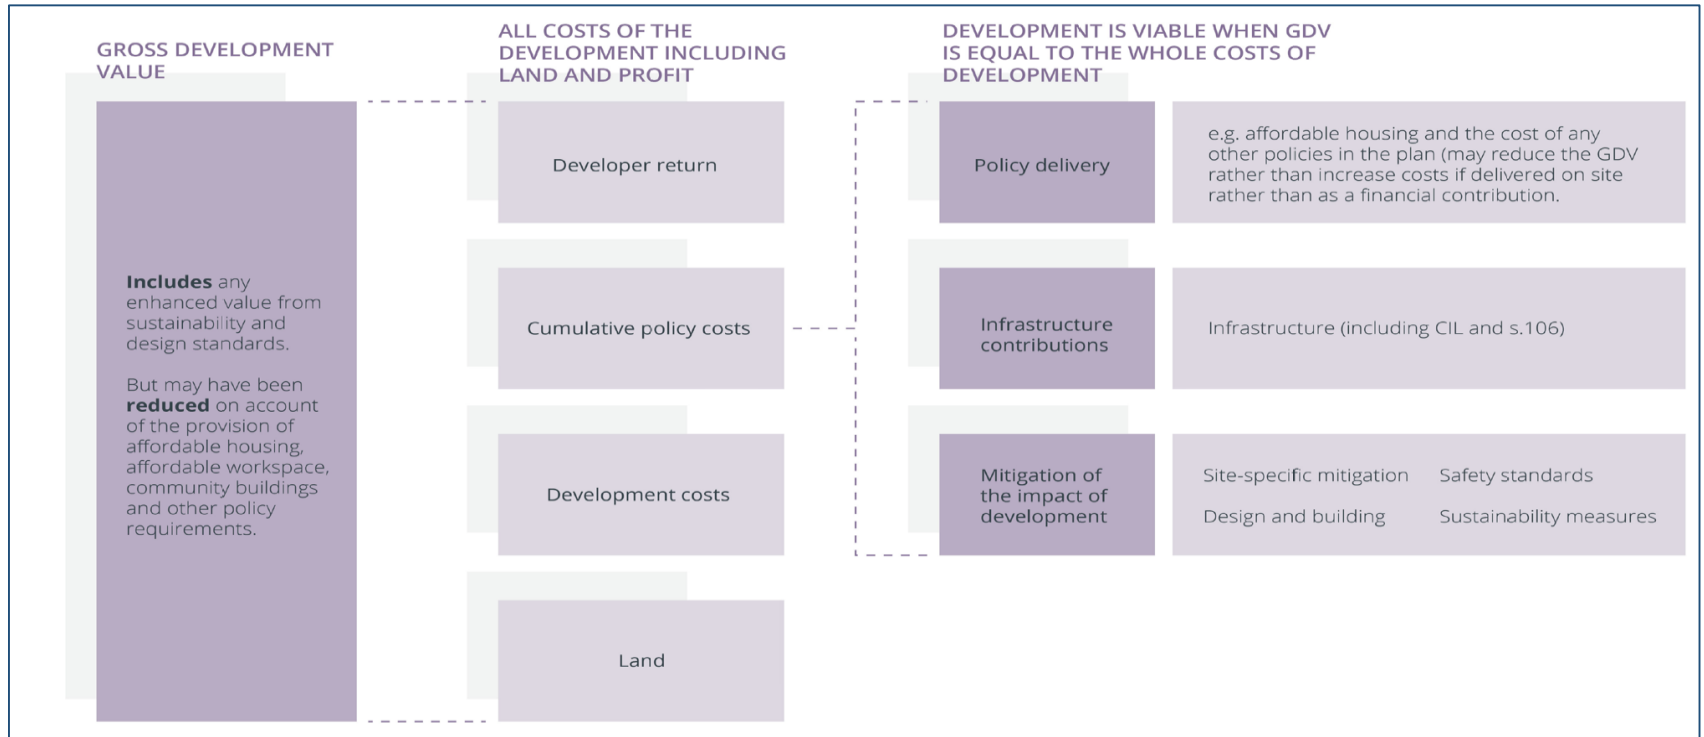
GROSS DEVELOPMENT VALUE

Includes any enhanced value from sustainability and design standards.

But may have been reduced on account of the provision of affordable housing, affordable workspace, community buildings and other policy requirements.

ALL COSTS OF THE DEVELOPMENT INCLUDING LAND AND PROFIT

Developer return

Cumulative policy costs

Development costs

Land

DEVELOPMENT IS VIABLE WHEN GDV IS EQUAL TO THE WHOLE COSTS OF DEVELOPMENT

Policy delivery

e.g. affordable housing and the cost of any other policies in the plan (may reduce the GDV rather than increase costs if delivered on site rather than as a financial contribution.

Infrastructure contributions

Infrastructure (including CIL and s.106)

Mitigation of the impact of development

Site-specific mitigation

Safety standards

Design and building

Sustainability measures